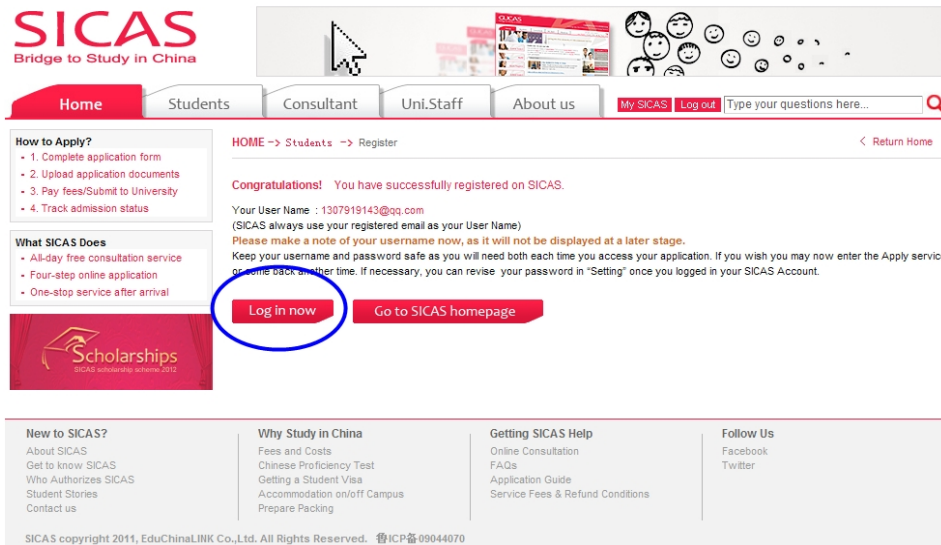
SICAS
Bridge to Study in China

SICAS

Home | Students | Consultant | Uni.Staff | About us

My SICAS | Log out | Type your questions here...

How to Apply?
- 1. Complete application form
- 2. Upload application documents
- 3. Pay fees/Submit to University
- 4. Track admission status

What SICAS Does
- All-day free consultation service
- Four-step online application
- One-stop service after arrival

Scholarships
SICAS scholarship scheme 2012

HOME -> Students -> Register

< Return Home

Congratulations! You have successfully registered on SICAS.

Your User Name : 1307919143@qq.com
(SICAS always use your registered email as your User Name)
Please make a note of your username now, as it will not be displayed at a later stage.
Keep your username and password safe as you will need both each time you access your application. If you wish you may now enter the Apply servic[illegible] or come back another time. If necessary, you can revise your password in "Setting" once you logged in your SICAS Account.

Log in now | Go to SICAS homepage

New to SICAS?
About SICAS
Get to know SICAS
Who Authorizes SICAS
Student Stories
Contact us

Why Study in China
Fees and Costs
Chinese Proficiency Test
Getting a Student Visa
Accommodation on/off Campus
Prepare Packing

Getting SICAS Help
Online Consultation
FAQs
Application Guide
Service Fees & Refund Conditions

Follow Us
Facebook
Twitter

SICAS copyright 2011, EduChinaLINK Co.,Ltd. All Rights Reserved. 鲁ICP备09044070